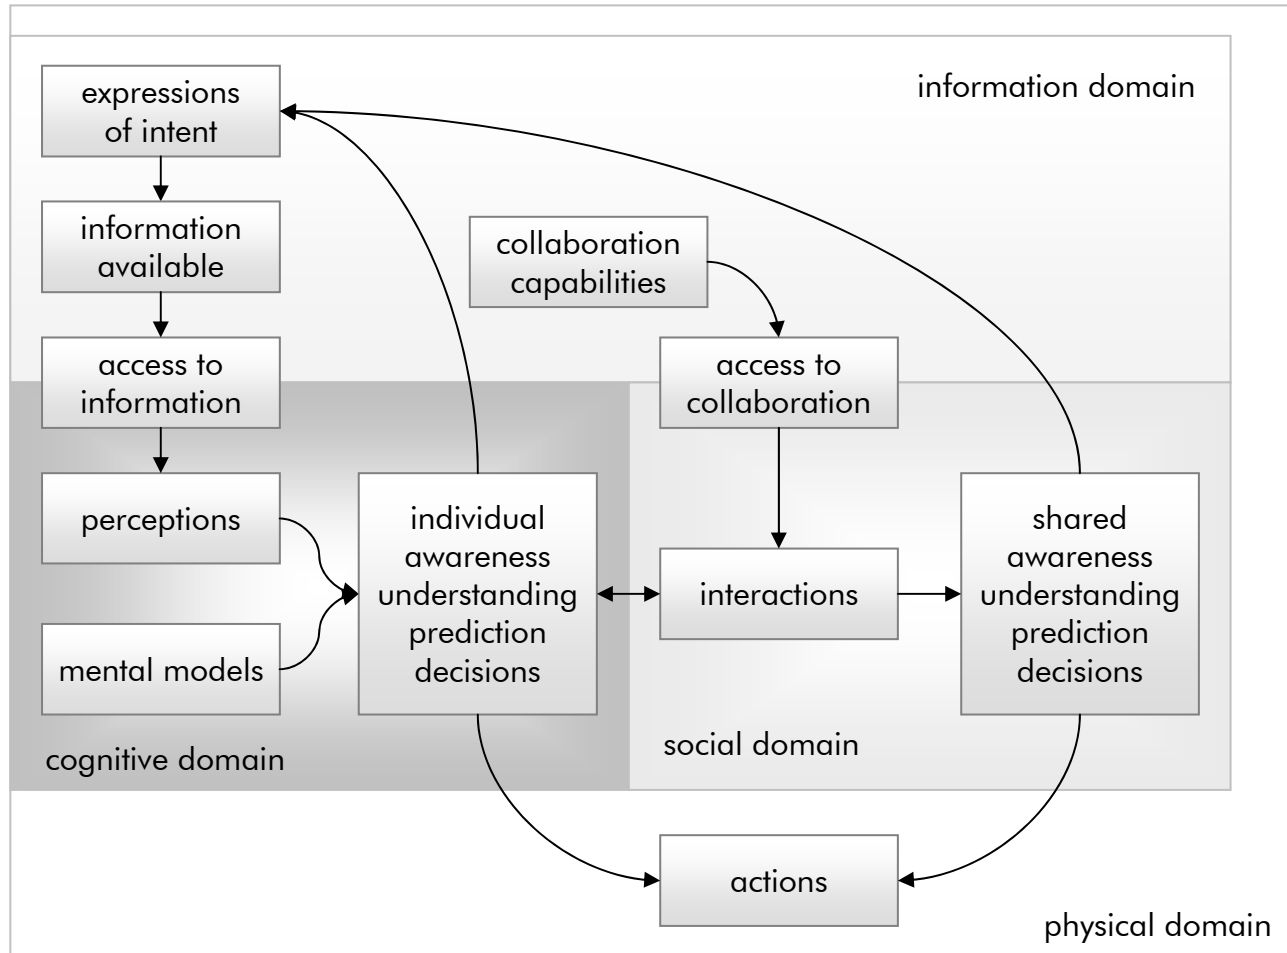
expressions of intent

information domain

information available

collaboration capabilities

access to information

access to collaboration

perceptions

individual awareness understanding prediction decisions

interactions

shared awareness understanding prediction decisions

mental models

social domain

cognitive domain

actions

physical domain